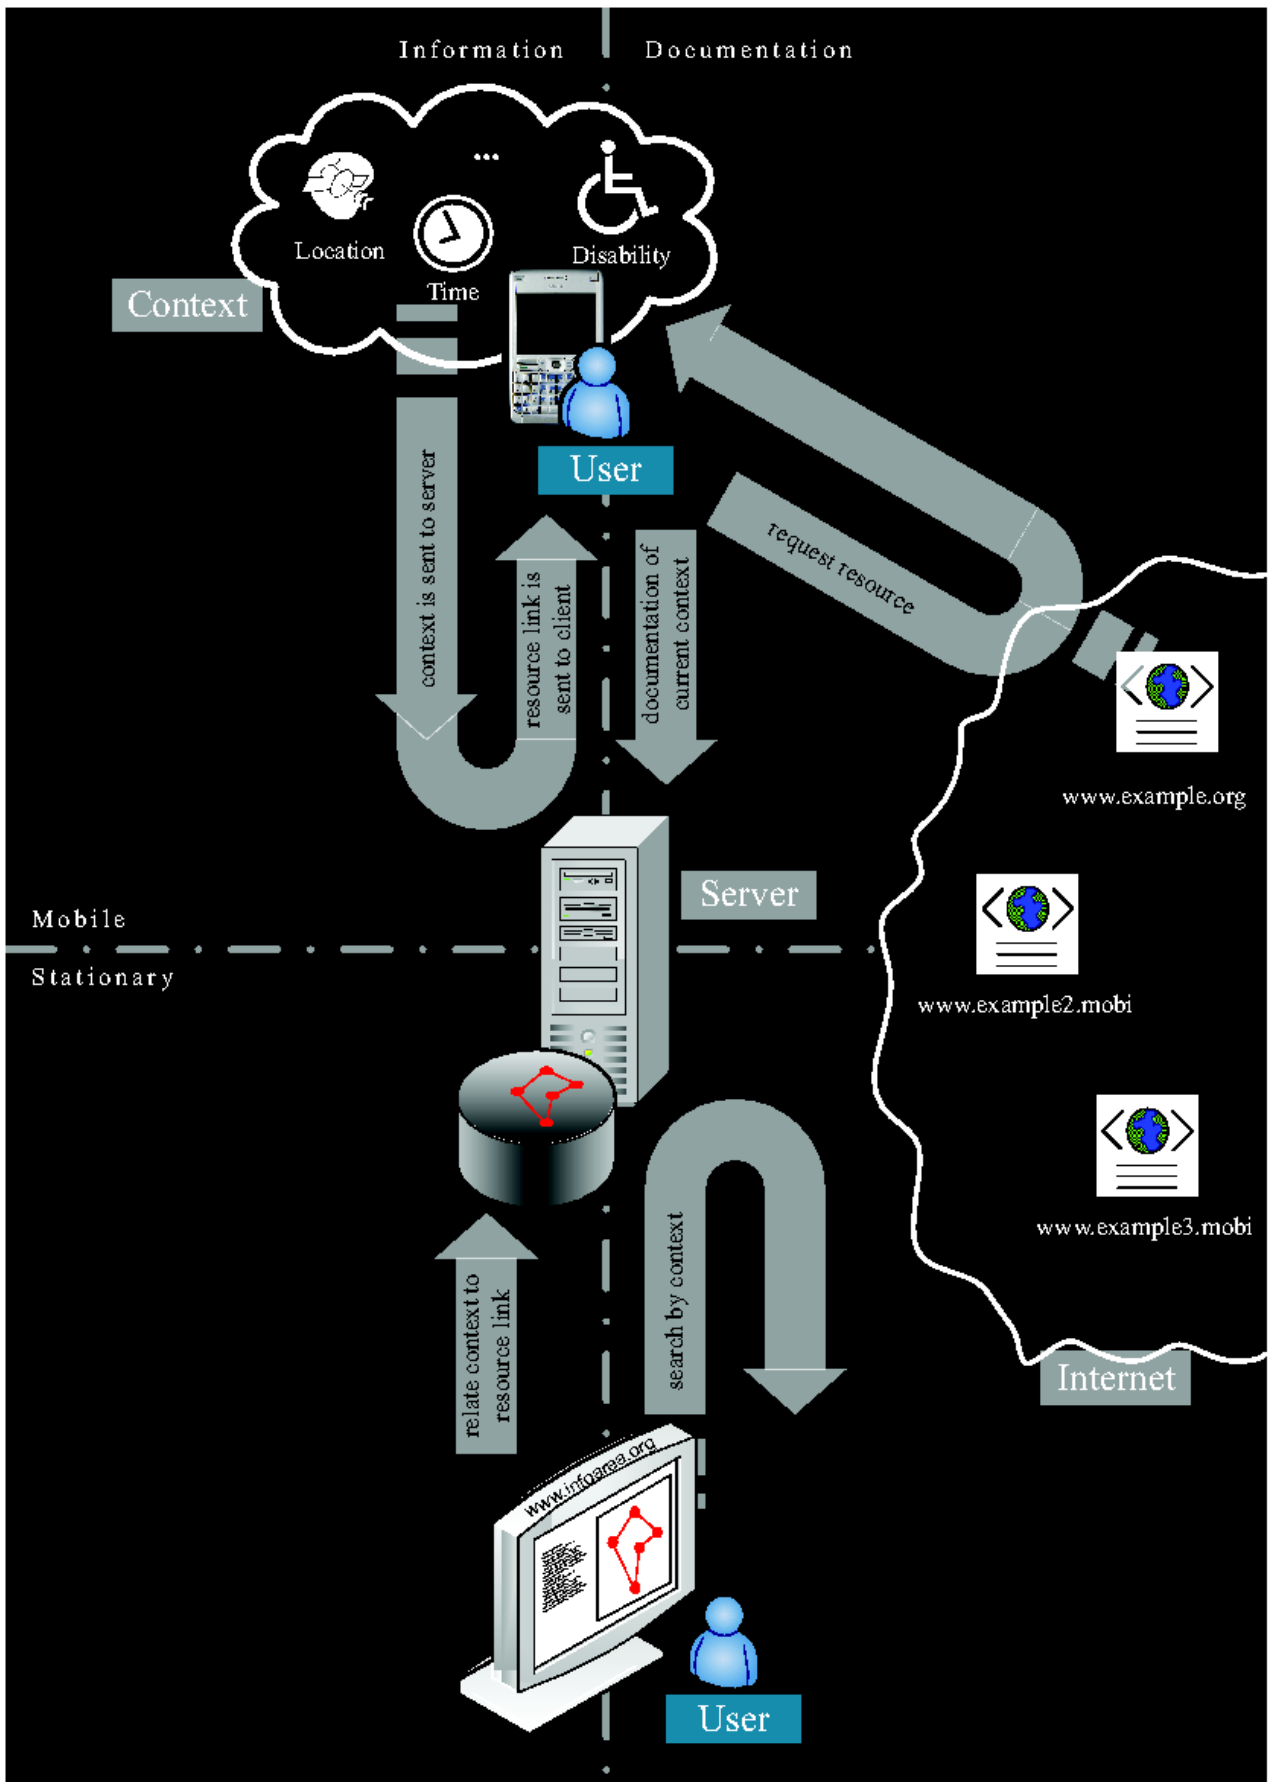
Information

Documentation

...

Location

Time

Disability

Context

User

context is sent to server

resource link is sent to client

documentation of current context

request resource

www.example.org

Server

Mobile

Stationary

www.example2.mobi

www.example3.mobi

relate context to resource link

search by context

Internet

www.infoarea.org

User